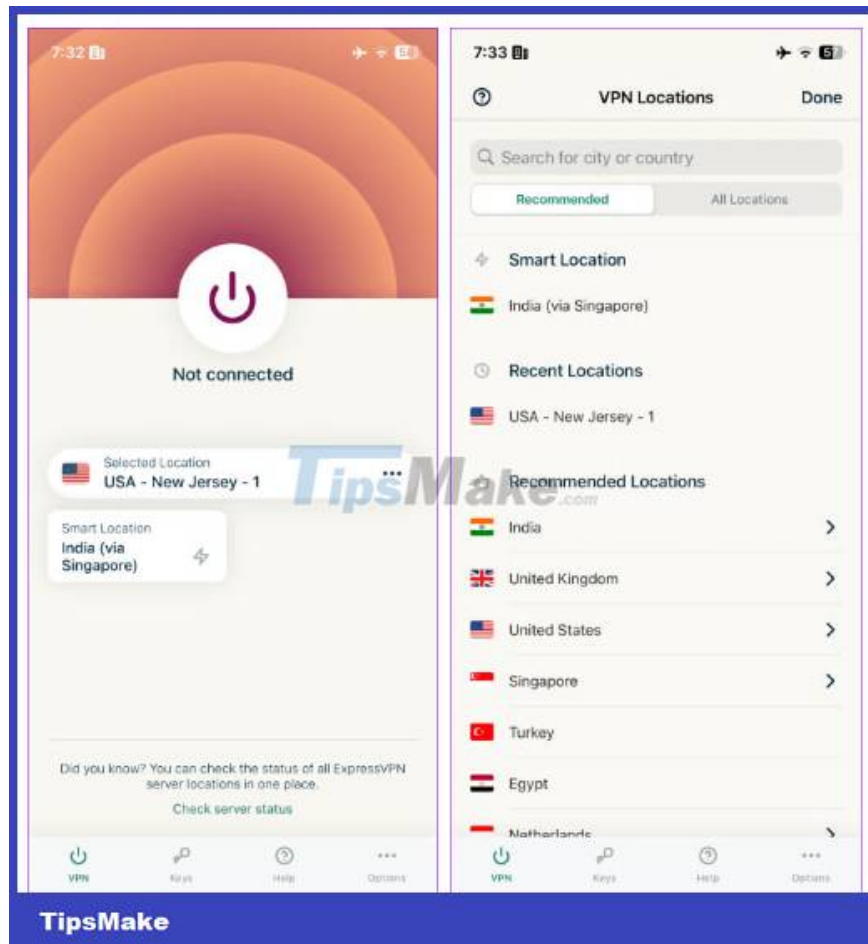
7:32

Not connected

Selected Location
USA - New Jersey - 1

Smart Location
India (via Singapore)

Did you know? You can check the status of all ExpressVPN server locations in one place.
Check server status

VPN Keys Help Options

7:33

VPN Locations Done

Search for city or country

Recommended All Locations

Smart Location
India (via Singapore)

Recent Locations
USA - New Jersey - 1

Recommended Locations
India
United Kingdom
United States
Singapore
Turkey
Egypt
Netherlands

VPN Keys Help Options

TipsMake.com

TipsMake